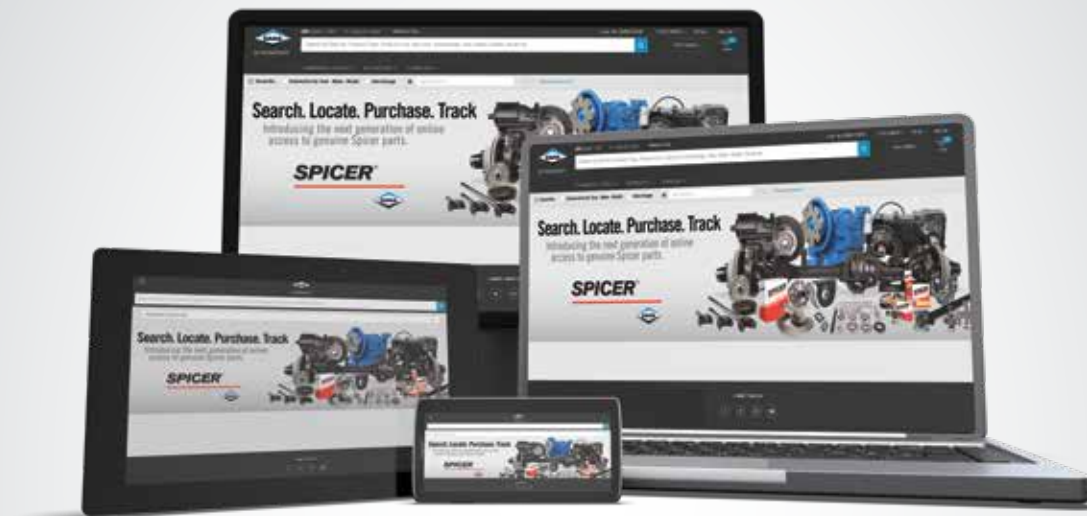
Search. Locate. Purchase. Track
Introducing the next generation of online access to genuine Spicer parts.
SPICER

Search. Locate. Purchase. Track
Introducing the next generation of online access to genuine Spicer parts.
SPICER

Search. Locate. Purchase. Track
Introducing the next generation of online access to genuine Spicer parts.
SPICER

Search. Locate. Purchase. Track
SPICER